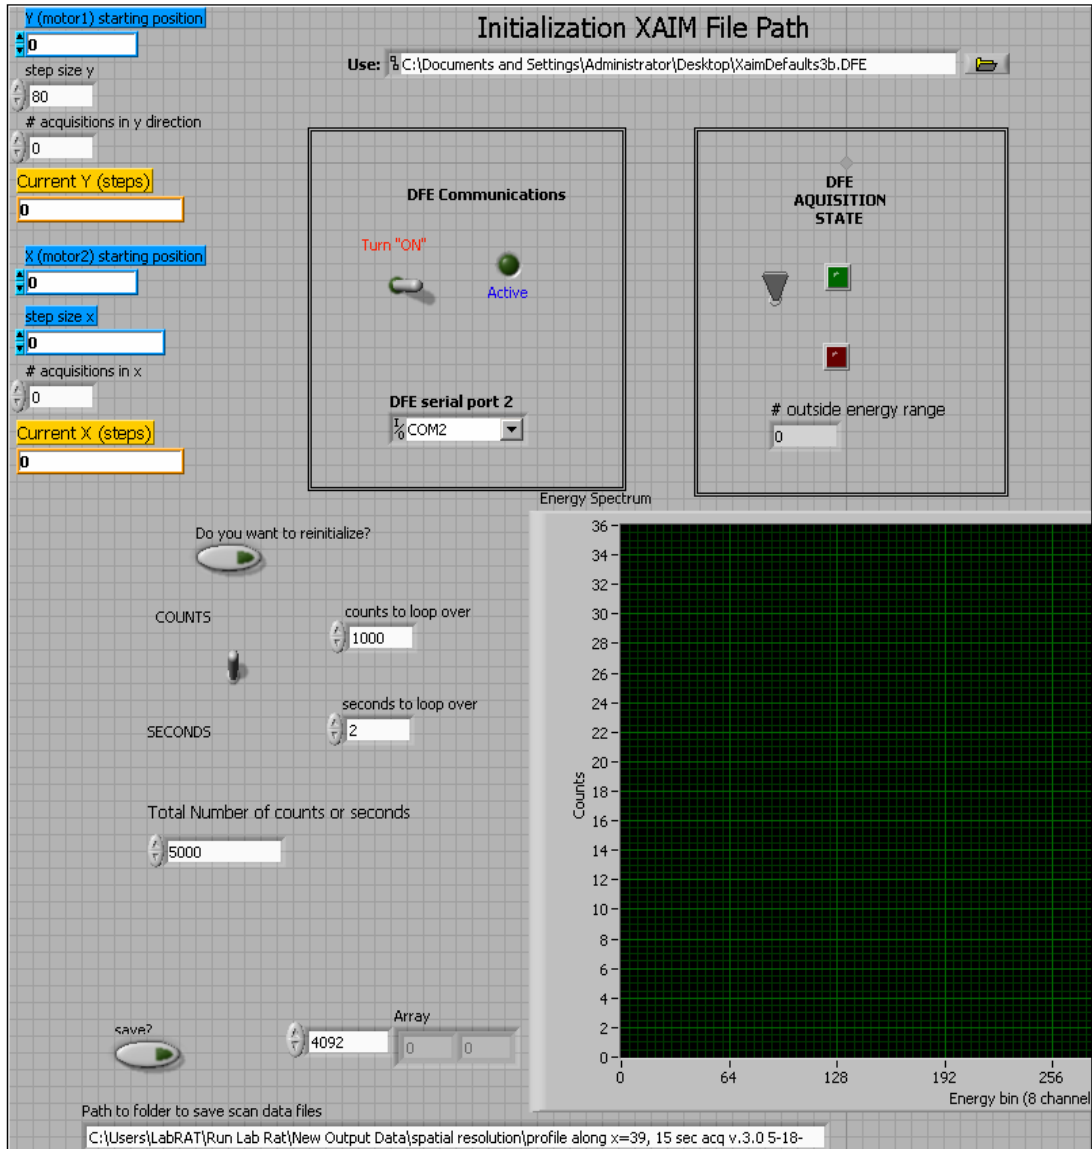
Y (motor1) starting position
0
step size y
80
# acquisitions in y direction
0
Current Y (steps)
0

X (motor2) starting position
0
step size x
0
# acquisitions in x
0
Current X (steps)
0

Initialization XAIM File Path
Use: C:\Documents and Settings\Administrator\Desktop\XaimDefaults3b.DFE

DFE Communications
Turn "ON"
Active
DFE serial port 2
COM2

DFE AQUISITION STATE
# outside energy range
0

Do you want to reinitialize?
COUNTS
counts to loop over
1000
SECONDS
seconds to loop over
2
Total Number of counts or seconds
5000

save?
4092
Array
0 0

Energy Spectrum
Counts
36
34
32
30
28
26
24
22
20
18
16
14
12
10
8
6
4
2
0
0 64 128 192 256
Energy bin (8 channel

Path to folder to save scan data files
C:\Users\LabRAT\Run Lab Rat\New Output Data\spatial resolution\profile along x=39, 15 sec acq v.3.0 5-18-